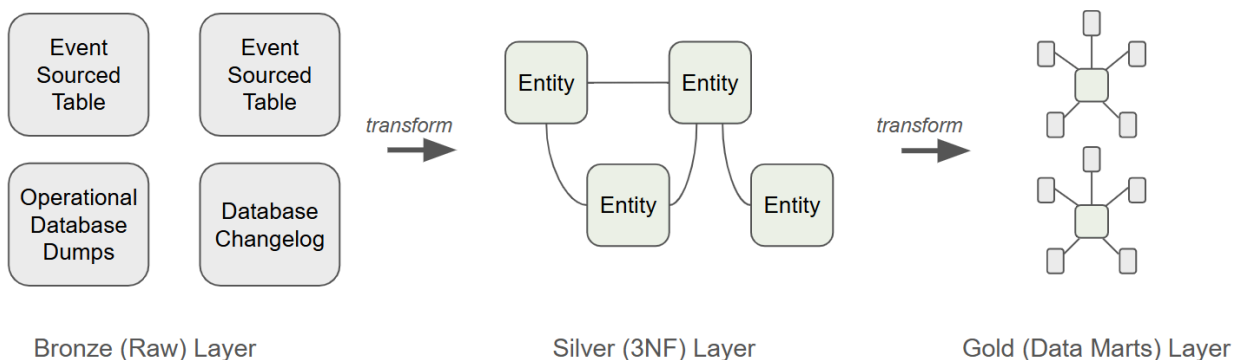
Event Sourced Table

Event Sourced Table

Operational Database Dumps

Database Changelog

transform

Entity

Entity

Entity

Entity

transform

Bronze (Raw) Layer

Silver (3NF) Layer

Gold (Data Marts) Layer